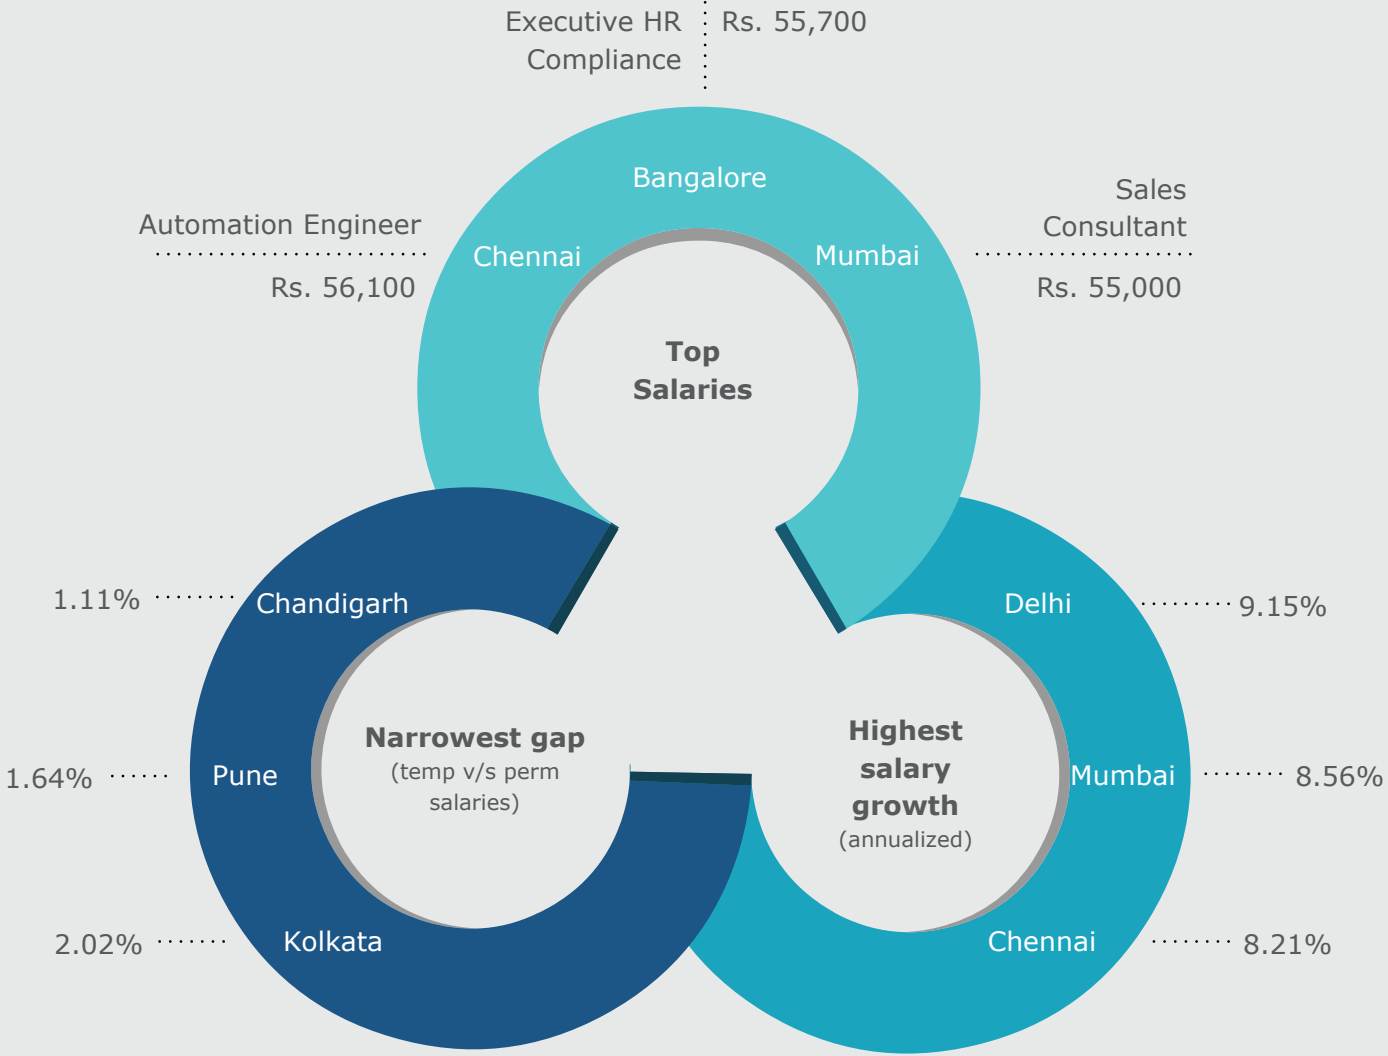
Executive HR Compliance

Rs. 55,700

Bangalore

Automation Engineer

Rs. 56,100

Chennai

Mumbai

Sales Consultant

Rs. 55,000

Top Salaries

1.11%

Chandigarh

Delhi

9.15%

Narrowest gap
(temp v/s perm salaries)

1.64%

Pune

Highest salary growth
(annualized)

Mumbai

8.56%

2.02%

Kolkata

Chennai

8.21%